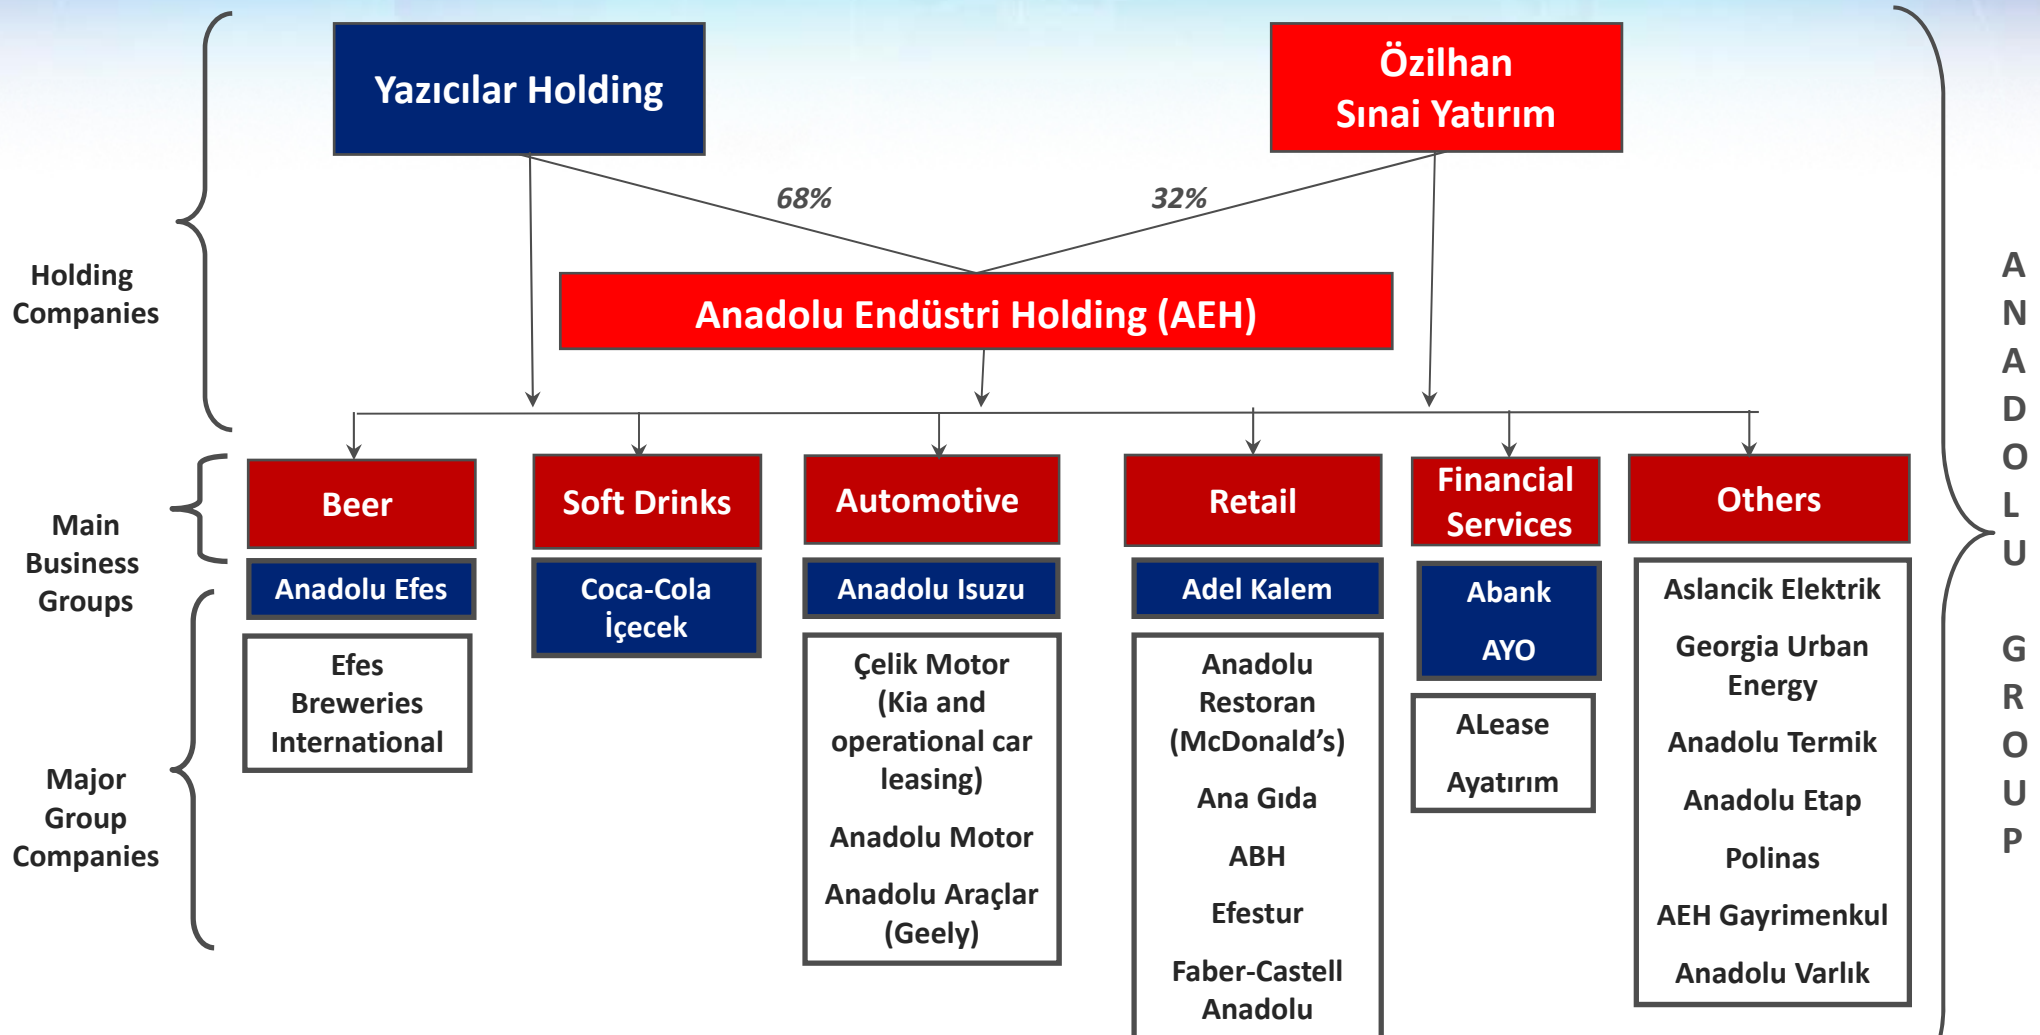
Yazıcılar Holding

Özilhan Sınai Yatırım

68%

32%

Holding Companies

Anadolu Endüstri Holding (AEH)

Main Business Groups

Beer

Soft Drinks

Automotive

Retail

Financial Services

Others

Major Group Companies

Anadolu Efes

Efes Breweries International

Coca-Cola İçecek

Anadolu Isuzu

Çelik Motor (Kia and operational car leasing)

Anadolu Motor

Anadolu Araçlar (Geely)

Adel Kalem

Anadolu Restoran (McDonald's)

Ana Gıda

ABH

Efestur

Faber-Castell Anadolu

Abank

AYO

ALease

Ayatırım

Aslancik Elektrik

Georgia Urban Energy

Anadolu Termik

Anadolu Etap

Polinas

AEH Gayrimenkul

Anadolu Varlık

ANADOLU GROUP